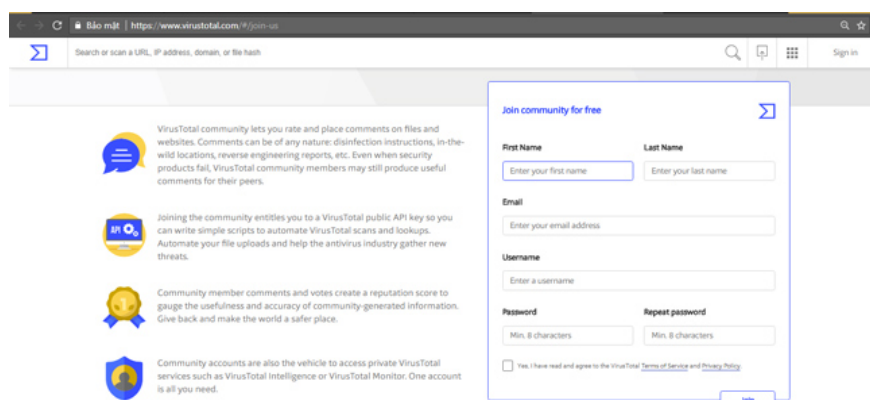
Bảo mật | https://www.virustotal.com/#/join-us

Search or scan a URL, IP address, domain, or file hash

Sign in

VirusTotal community lets you rate and place comments on files and websites. Comments can be of any nature: disinfection instructions, in-the-wild locations, reverse engineering reports, etc. Even when security products fail, VirusTotal community members may still produce useful comments for their peers.

API

Joining the community entitles you to a VirusTotal public API key so you can write simple scripts to automate VirusTotal scans and lookups. Automate your file uploads and help the antivirus industry gather new threats.

Community member comments and votes create a reputation score to gauge the usefulness and accuracy of community-generated information. Give back and make the world a safer place.

Community accounts are also the vehicle to access private VirusTotal services such as VirusTotal Intelligence or VirusTotal Monitor. One account is all you need.

Join community for free

First Name
Enter your first name

Last Name
Enter your last name

Email
Enter your email address

Username
Enter a username

Password
Min. 8 characters

Repeat password
Min. 8 characters

Yes, I have read and agree to the VirusTotal Terms of Service and Privacy Policy

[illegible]